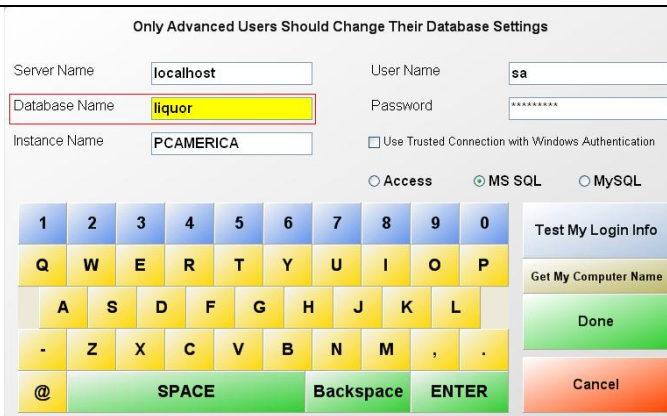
Only Advanced Users Should Change Their Database Settings

Server Name localhost
User Name sa
Database Name liquor
Password *********
Instance Name PCAMERICA
Use Trusted Connection with Windows Authentication

Access MS SQL MySQL

1 2 3 4 5 6 7 8 9 0
Q W E R T Y U I O P
A S D F G H J K L
- Z X C V B N M , .
@ SPACE Backspace ENTER

Test My Login Info
Get My Computer Name
Done
Cancel